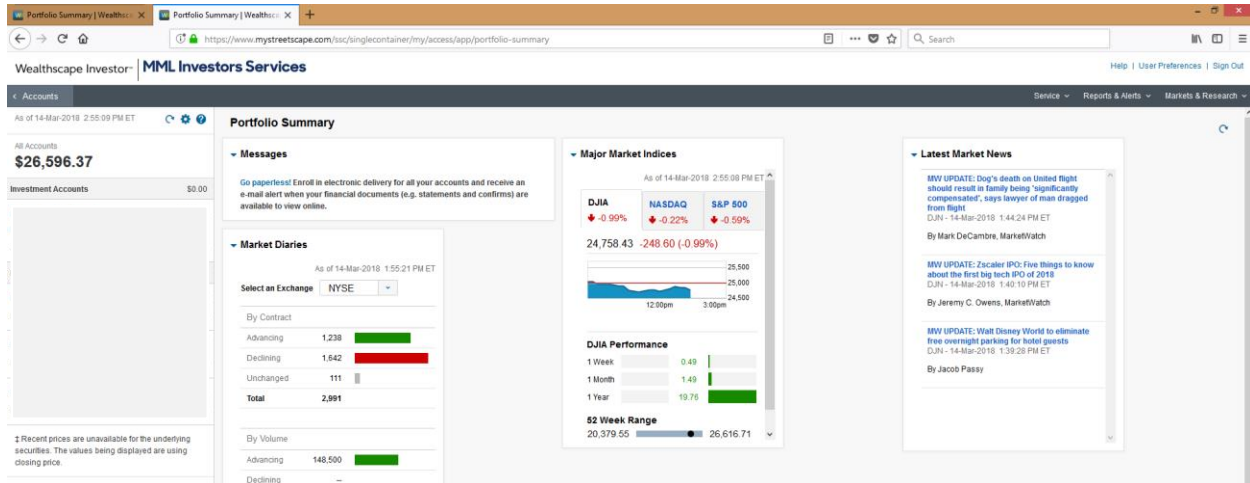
Portfolio Summary | Wealthsc
Portfolio Summary | Wealthsc
https://www.mystreetscape.com/ssc/singlecontainer/my/access/app/portfolio-summary
Search

Wealthscape Investor | MML Investors Services
Help | User Preferences | Sign Out

< Accounts
Service
Reports & Alerts
Markets & Research

As of 14-Mar-2018 2:55:09 PM ET

All Accounts
$26,596.37

Investment Accounts $0.00

‡ Recent prices are unavailable for the underlying securities. The values being displayed are using closing price.

Portfolio Summary

Messages

Go paperless! Enroll in electronic delivery for all your accounts and receive an e-mail alert when your financial documents (e.g. statements and confirms) are available to view online.

Market Diaries

As of 14-Mar-2018 1:55:21 PM ET

Select an Exchange NYSE

By Contract

| | |
|---|---|
| Advancing | 1,238 |
| Declining | 1,642 |
| Unchanged | 111 |
| Total | 2,991 |

By Volume

| | |
|---|---|
| Advancing | 148,500 |
| Declining | – |

Major Market Indices

As of 14-Mar-2018 2:55:08 PM ET

DJIA -0.99%
NASDAQ -0.22%
S&P 500 -0.59%

24,758.43 -248.60 (-0.99%)

25,500
25,000
24,500
12:00pm
3:00pm

DJIA Performance

| | |
|---|---|
| 1 Week | 0.49 |
| 1 Month | 1.49 |
| 1 Year | 19.76 |

52 Week Range
20,379.55 26,616.71

Latest Market News

MW UPDATE: Dog's death on United flight should result in family being 'significantly compensated', says lawyer of man dragged from flight
DJN - 14-Mar-2018 1:44:24 PM ET
By Mark DeCambre, MarketWatch

MW UPDATE: Zscaler IPO: Five things to know about the first big tech IPO of 2018
DJN - 14-Mar-2018 1:40:10 PM ET
By Jeremy C. Owens, MarketWatch

MW UPDATE: Walt Disney World to eliminate free overnight parking for hotel guests
DJN - 14-Mar-2018 1:39:28 PM ET
By Jacob Passy